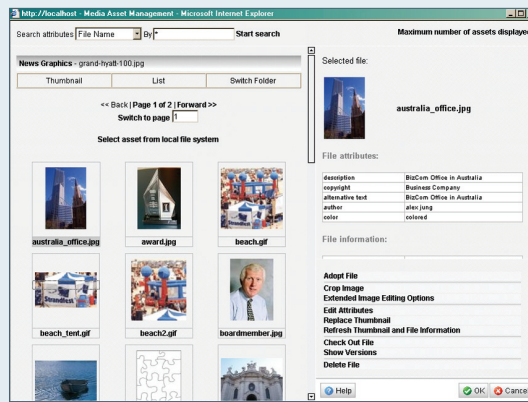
http://localhost - Media Asset Management - Microsoft Internet Explorer

Search attributes File Name By * Start search

Maximum number of assets displayed

News Graphics - grand-hyatt-100.jpg

Thumbnail | List | Switch Folder

<< Back | Page 1 of 2 | Forward >>
Switch to page 1

Select asset from local file system

australia_office.jpg
award.jpg
beach.gif
beach_tent.gif
beach2.gif
boardmember.jpg

Selected file:

australia_office.jpg

File attributes:

| | |
|---|---|
| description | BizCom Office in Australia |
| copyright | Business Company |
| alternative text | BizCom Office in Australia |
| author | alex jung |
| color | colored |

File information:

Adopt File
Crop Image
Extended Image Editing Options
Edit Attributes
Replace Thumbnail
Refresh Thumbnail and File Information
Check Out File
Show Versions
Delete File

Help
OK
Cance